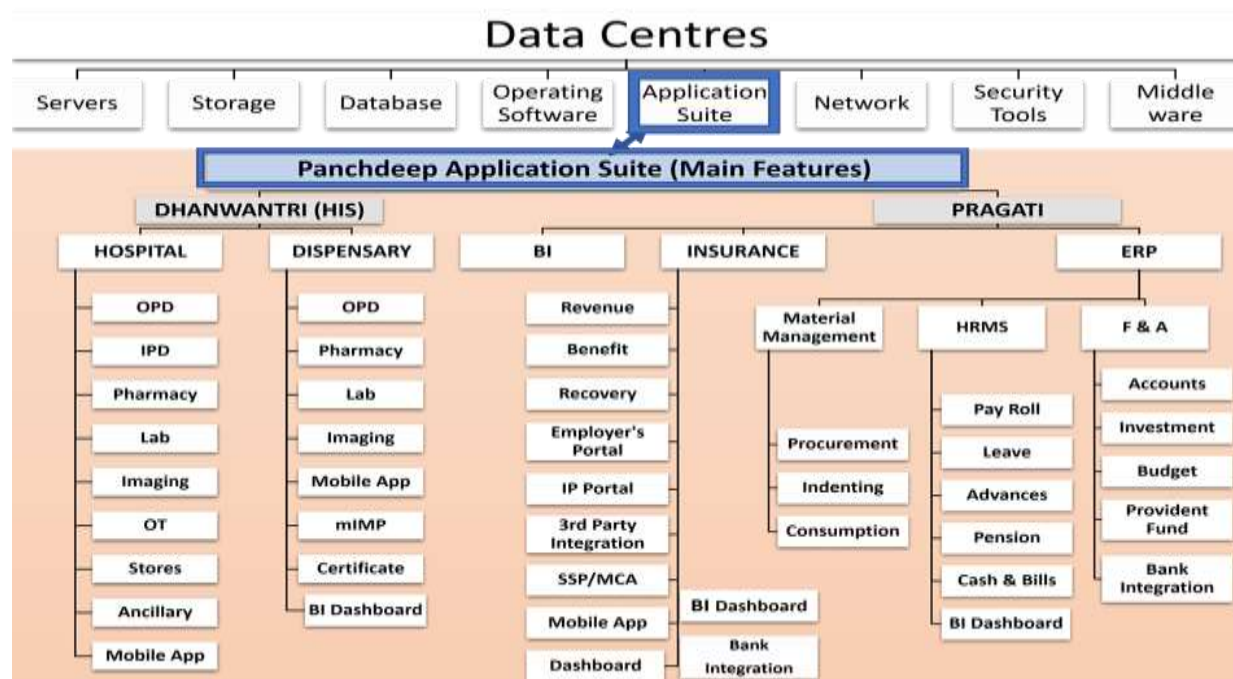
Data Centres

Servers
Storage
Database
Operating Software
Application Suite
Network
Security Tools
Middle ware

Panchdeep Application Suite (Main Features)

DHANWANTRI (HIS)

HOSPITAL
OPD
IPD
Pharmacy
Lab
Imaging
OT
Stores
Ancillary
Mobile App

DISPENSARY
OPD
Pharmacy
Lab
Imaging
Mobile App
mIMP
Certificate
BI Dashboard

PRAGATI

BI

INSURANCE
Revenue
Benefit
Recovery
Employer's Portal
IP Portal
3rd Party Integration
SSP/MCA
Mobile App
Dashboard
BI Dashboard
Bank Integration

ERP

Material Management
Procurement
Indenting
Consumption

HRMS
Pay Roll
Leave
Advances
Pension
Cash & Bills
BI Dashboard

F & A
Accounts
Investment
Budget
Provident Fund
Bank Integration